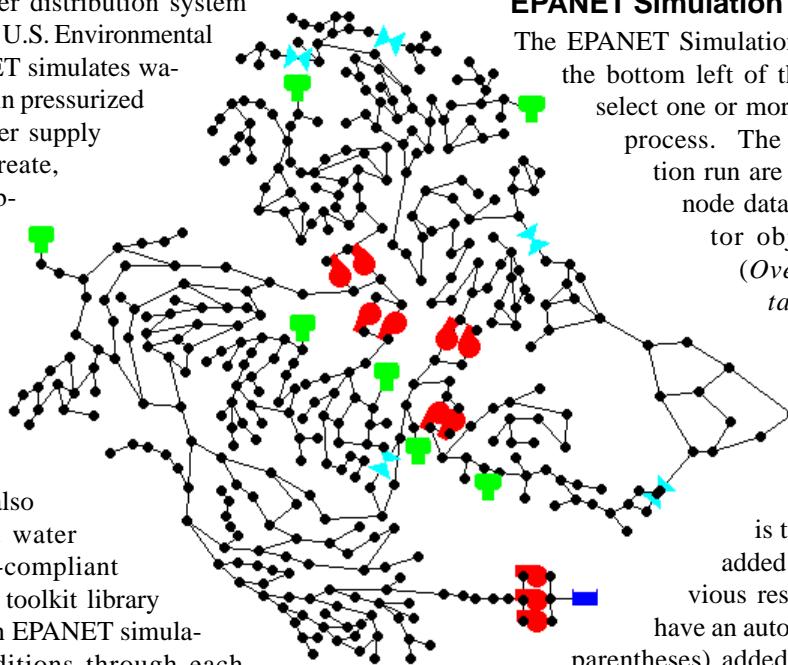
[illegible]er distribution system
U.S. Environmental
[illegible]T simulates wa-
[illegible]n pressurized
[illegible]er supply
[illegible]reate,
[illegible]o-

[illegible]lso
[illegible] water
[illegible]-compliant
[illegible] toolkit library
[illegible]n EPANET simula-
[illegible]ditions through each

EPANET Simulation
The EPANET Simulatio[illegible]
the bottom left of th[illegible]
select one or mor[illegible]
process. The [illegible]
tion run are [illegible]
node data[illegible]
tor obj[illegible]
(Ove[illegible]
ta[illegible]

is t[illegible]
added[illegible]
vious res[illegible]
have an auto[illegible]
parentheses) added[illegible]